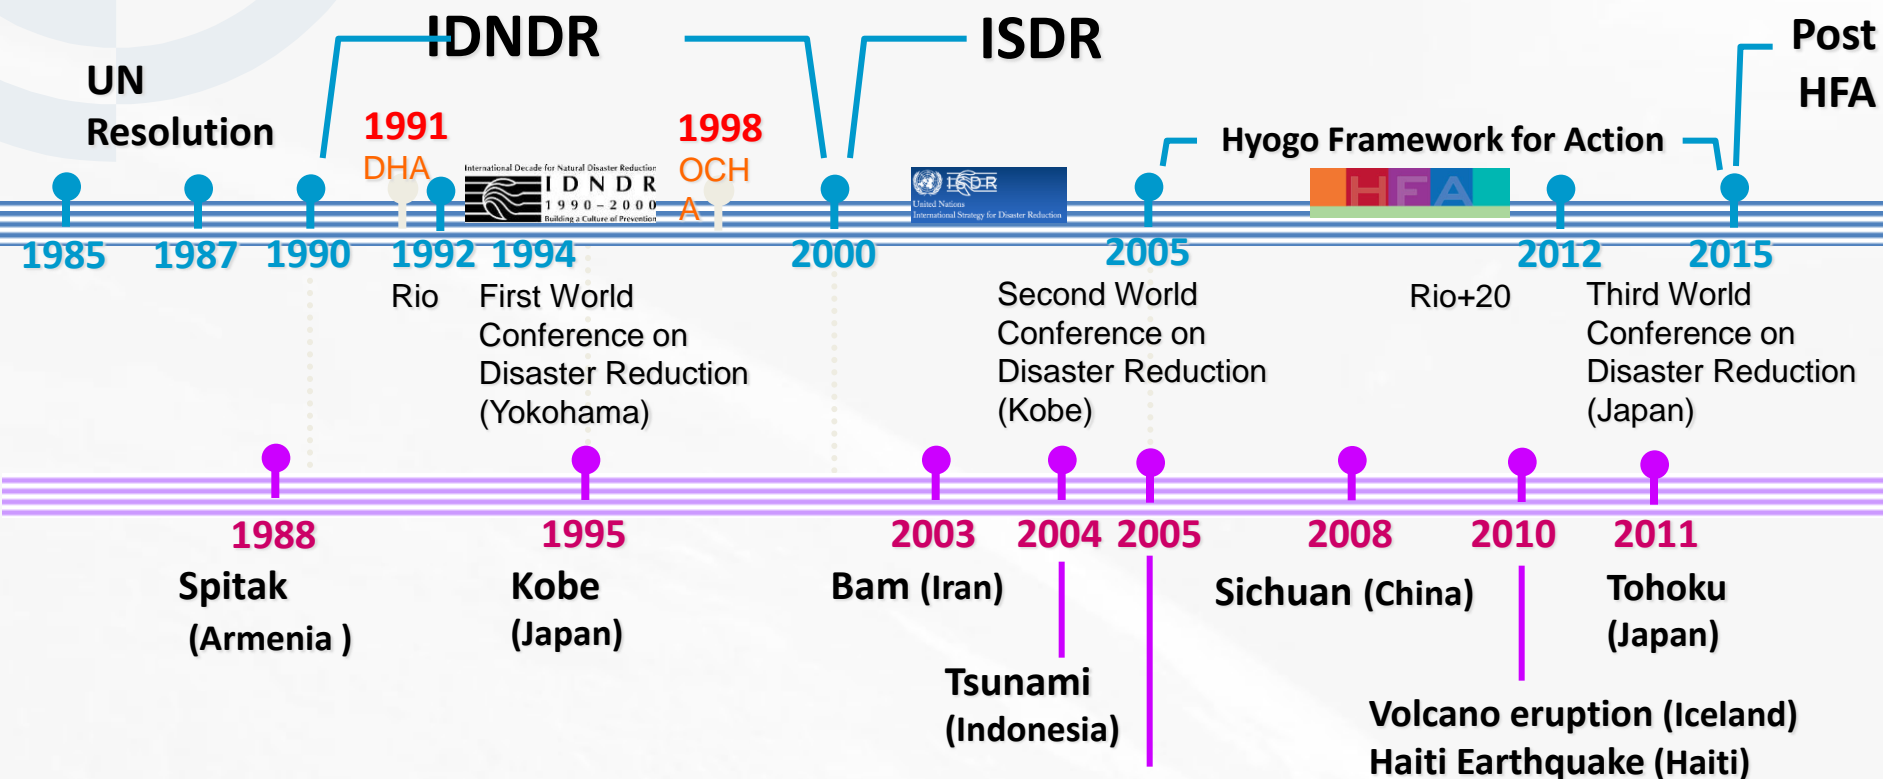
IDNDR

ISDR

Post HFA

UN Resolution

1991 DHA

International Decade for Natural Disaster Reduction IDNDR 1990-2000 Building a Culture of Prevention

1998 OCHA

ISDR United Nations International Strategy for Disaster Reduction

Hyogo Framework for Action

HFA

1985 1987 1990 1992 1994 2000 2005 2012 2015

Rio

First World Conference on Disaster Reduction (Yokohama)

Second World Conference on Disaster Reduction (Kobe)

Rio+20

Third World Conference on Disaster Reduction (Japan)

1988 Spitak (Armenia )

1995 Kobe (Japan)

2003 Bam (Iran)

2004 Tsunami (Indonesia)

2005

2008 Sichuan (China)

2010 Volcano eruption (Iceland) Haiti Earthquake (Haiti)

2011 Tohoku (Japan)